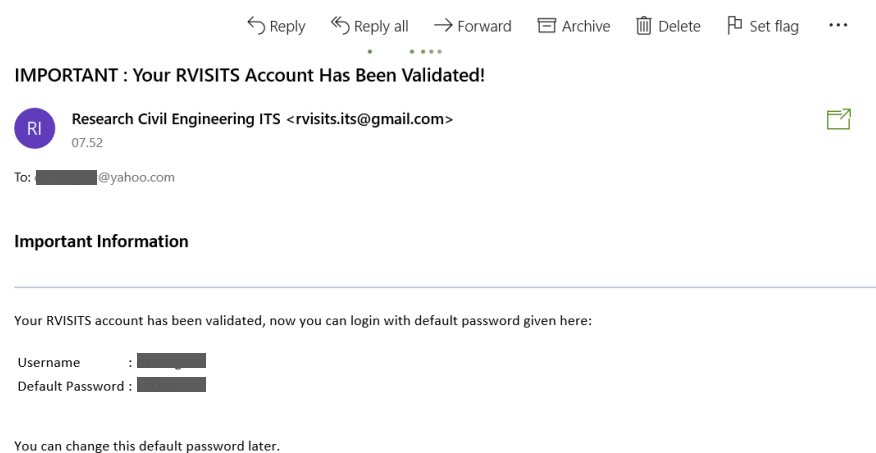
Reply Reply all Forward Archive Delete Set flag ···

IMPORTANT : Your RVISITS Account Has Been Validated!

RI

Research Civil Engineering ITS <rvisits.its@gmail.com>
07.52

To: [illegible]@yahoo.com

Important Information

Your RVISITS account has been validated, now you can login with default password given here:

Username : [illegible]
Default Password : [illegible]

You can change this default password later.